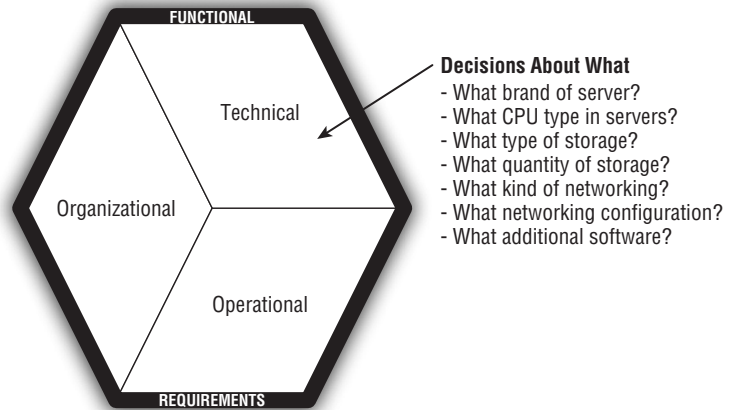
FUNCTIONAL

Technical

Organizational

Operational

REQUIREMENTS

Decisions About What
- What brand of server?
- What CPU type in servers?
- What type of storage?
- What quantity of storage?
- What kind of networking?
- What networking configuration?
- What additional software?